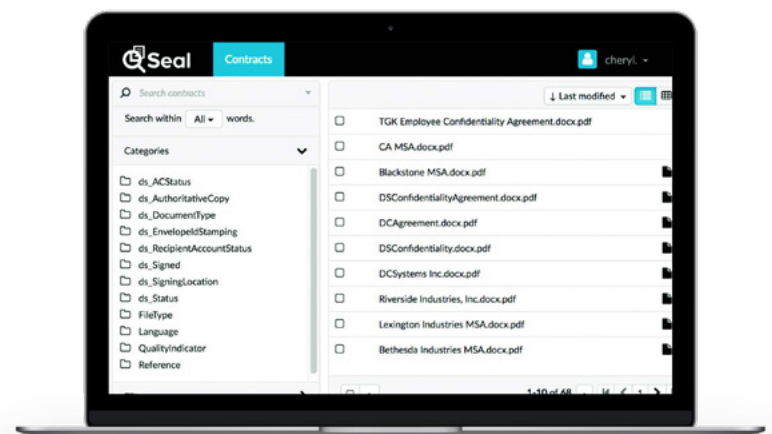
Seal Contracts cheryl.

Search contracts

Search within All words.

Categories

ds_ACStatus
ds_AuthoritativeCopy
ds_DocumentType
ds_EnvelopeIdStamping
ds_RecipientAccountStatus
ds_Signed
ds_SigningLocation
ds_Status
FileType
Language
QualityIndicator
Reference

Last modified

TGK Employee Confidentiality Agreement.docx.pdf
CA MSA.docx.pdf
Blackstone MSA.docx.pdf
DSConfidentialityAgreement.docx.pdf
DCAgreement.docx.pdf
DSConfidentiality.docx.pdf
DCSystems Inc.docx.pdf
Riverside Industries, Inc.docx.pdf
Lexington Industries MSA.docx.pdf
Bethesda Industries MSA.docx.pdf

1-10 of 68 1